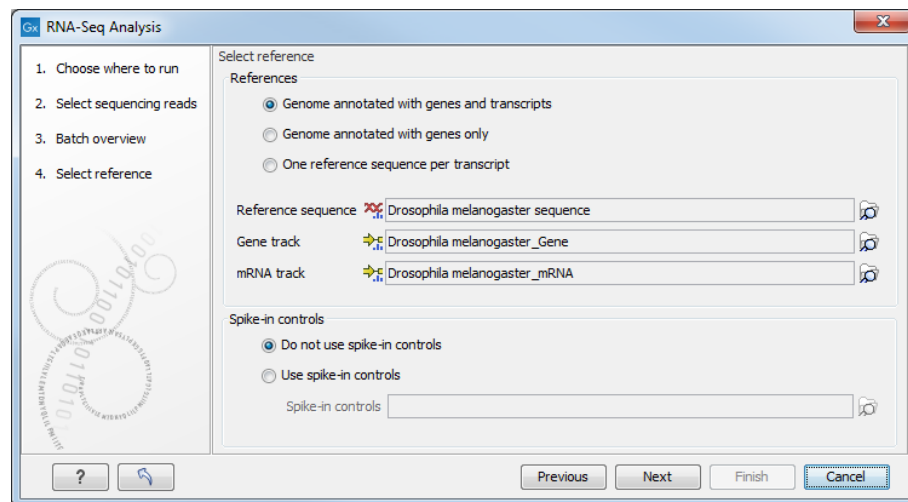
Gx RNA-Seq Analysis

1. Choose where to run
2. Select sequencing reads
3. Batch overview
4. Select reference

Select reference

References

Genome annotated with genes and transcripts

Genome annotated with genes only

One reference sequence per transcript

Reference sequence Drosophila melanogaster sequence

Gene track Drosophila melanogaster_Gene

mRNA track Drosophila melanogaster_mRNA

Spike-in controls

Do not use spike-in controls

Use spike-in controls

Spike-in controls

?

Previous Next Finish Cancel